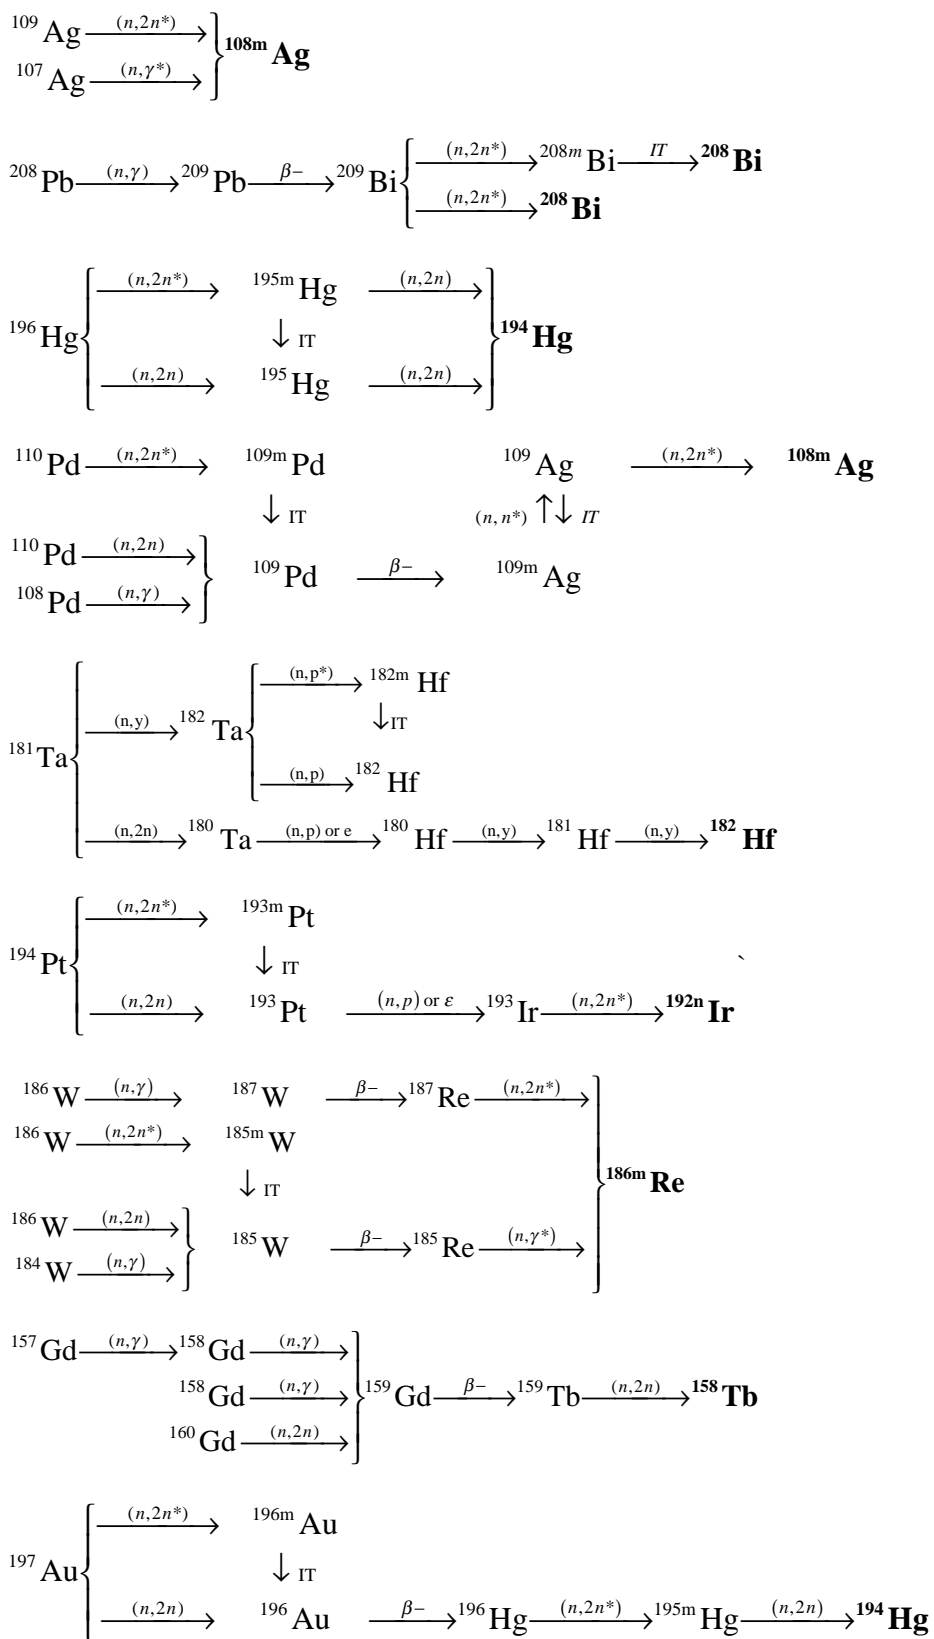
$^{109}Ag \xrightarrow{(n,2n^*)}$
$^{107}Ag \xrightarrow{(n,\gamma^*)}$ } $\mathbf{^{108m}Ag}$

$^{208}Pb \xrightarrow{(n,\gamma)} {^{209}Pb} \xrightarrow{\beta-} {^{209}Bi}$ { $\xrightarrow{(n,2n^*)} {^{208m}Bi} \xrightarrow{IT} \mathbf{^{208}Bi}$ ; $\xrightarrow{(n,2n^*)} \mathbf{^{208}Bi}$

$^{196}Hg$ { $\xrightarrow{(n,2n^*)} {^{195m}Hg} \xrightarrow{(n,2n)}$ ; $\downarrow$ IT ; $\xrightarrow{(n,2n)} {^{195}Hg} \xrightarrow{(n,2n)}$ } $\mathbf{^{194}Hg}$

$^{110}Pd \xrightarrow{(n,2n^*)} {^{109m}Pd}$ $\quad$ $^{109}Ag \xrightarrow{(n,2n^*)} \mathbf{^{108m}Ag}$
$\downarrow$ IT $\quad$ $(n,n^*) \uparrow\downarrow IT$
$^{110}Pd \xrightarrow{(n,2n)}$
$^{108}Pd \xrightarrow{(n,\gamma)}$ } $^{109}Pd \xrightarrow{\beta-} {^{109m}Ag}$

$^{181}Ta$ { $\xrightarrow{(n,y)} {^{182}Ta}$ { $\xrightarrow{(n,p^*)} {^{182m}Hf}$ ; $\downarrow$IT ; $\xrightarrow{(n,p)} {^{182}Hf}$
$\xrightarrow{(n,2n)} {^{180}Ta} \xrightarrow{(n,p) \text{ or } e} {^{180}Hf} \xrightarrow{(n,y)} {^{181}Hf} \xrightarrow{(n,y)} \mathbf{^{182}Hf}$

$^{194}Pt$ { $\xrightarrow{(n,2n^*)} {^{193m}Pt}$ ; $\downarrow$ IT ; $\xrightarrow{(n,2n)} {^{193}Pt} \xrightarrow{(n,p) \text{ or } \varepsilon} {^{193}Ir} \xrightarrow{(n,2n^*)} \mathbf{^{192n}Ir}$

$^{186}W \xrightarrow{(n,\gamma)} {^{187}W} \xrightarrow{\beta-} {^{187}Re} \xrightarrow{(n,2n^*)}$
$^{186}W \xrightarrow{(n,2n^*)} {^{185m}W}$
$\downarrow$ IT
$^{186}W \xrightarrow{(n,2n)}$
$^{184}W \xrightarrow{(n,\gamma)}$ } $^{185}W \xrightarrow{\beta-} {^{185}Re} \xrightarrow{(n,\gamma^*)}$ } $\mathbf{^{186m}Re}$

$^{157}Gd \xrightarrow{(n,\gamma)} {^{158}Gd} \xrightarrow{(n,\gamma)}$
$^{158}Gd \xrightarrow{(n,\gamma)}$
$^{160}Gd \xrightarrow{(n,2n)}$ } $^{159}Gd \xrightarrow{\beta-} {^{159}Tb} \xrightarrow{(n,2n)} \mathbf{^{158}Tb}$

$^{197}Au$ { $\xrightarrow{(n,2n^*)} {^{196m}Au}$ ; $\downarrow$ IT ; $\xrightarrow{(n,2n)} {^{196}Au} \xrightarrow{\beta-} {^{196}Hg} \xrightarrow{(n,2n^*)} {^{195m}Hg} \xrightarrow{(n,2n)} \mathbf{^{194}Hg}$